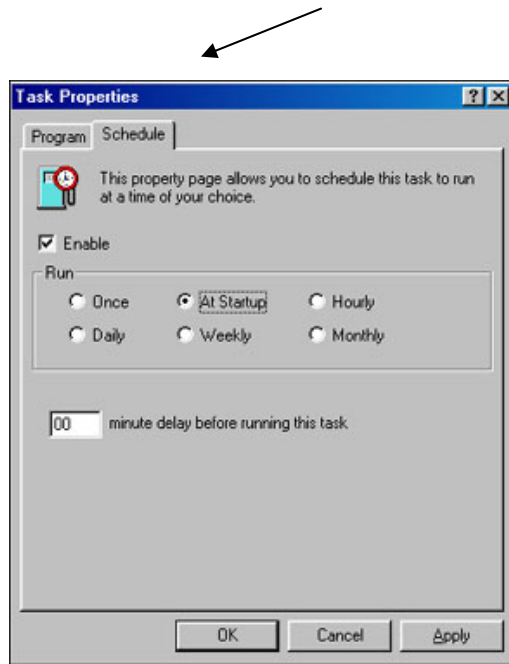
Task Properties

?

Program

Schedule

This property page allows you to schedule this task to run at a time of your choice.

Enable

Run

Once

At Startup

Hourly

Daily

Weekly

Monthly

00

minute delay before running this task

OK

Cancel

Apply